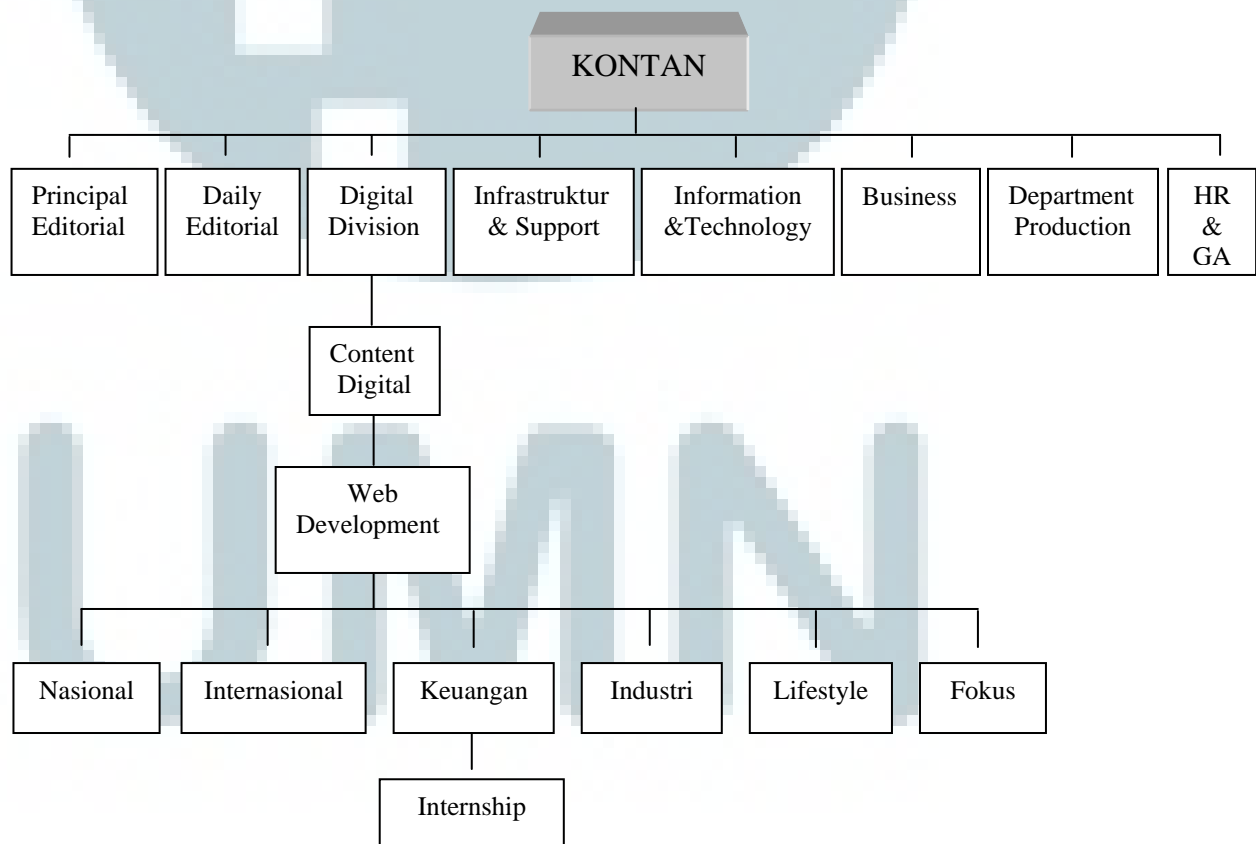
KONTAN

Principal Editorial

Daily Editorial

Digital Division

Infrastruktur & Support

Information &Technology

Business

Department Production

HR & GA

Content Digital

Web Development

Nasional

Internasional

Keuangan

Industri

Lifestyle

Fokus

Internship